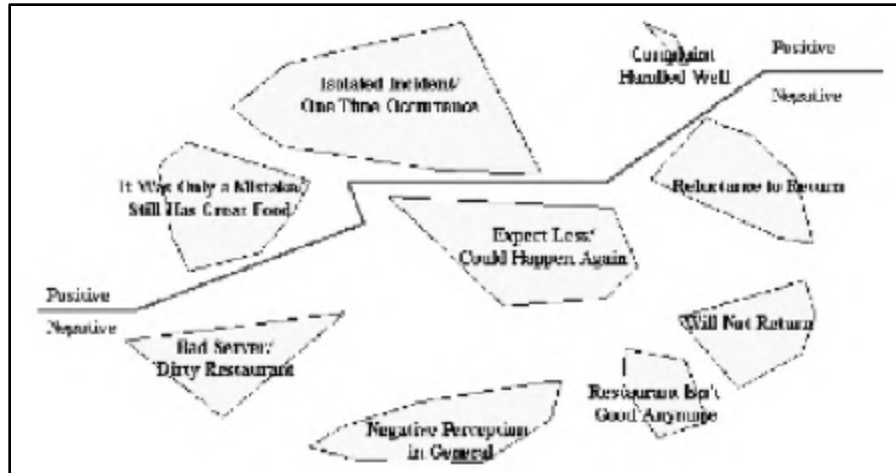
Isolated Incident/
One Time Occurrence

Complaint
Handled Well

Positive

Negative

It Was Only a Mistake/
Still Has Great Food

Reluctance to Return

Expect Less/
Could Happen Again

Positive

Negative

Will Not Return

Bad Server/
Dirty Restaurant

Restaurant Isn't
Good Anymore

Negative Perception
in General